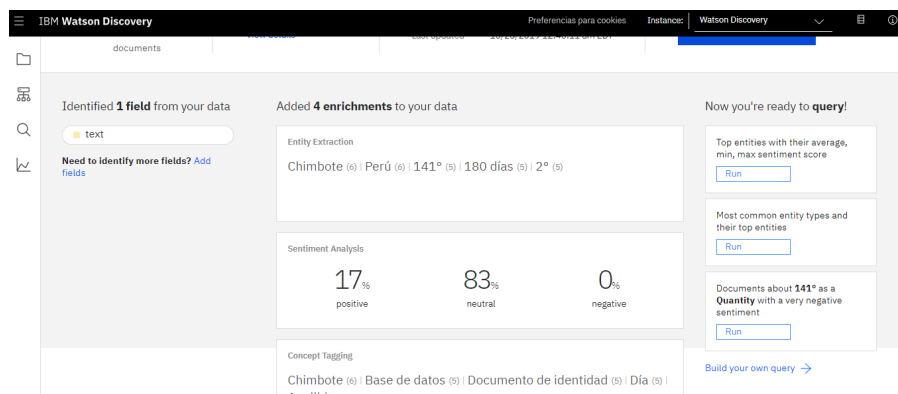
IBM Watson Discovery

Preferencias para cookies

Instance: Watson Discovery

documents

View details

Last updated 10/26/2019 12:46:11 am EDT

Identified 1 field from your data

text

Need to identify more fields? Add fields

Added 4 enrichments to your data

Entity Extraction

Chimbote (6) | Perú (6) | 141° (5) | 180 días (5) | 2° (5)

Sentiment Analysis

17% positive

83% neutral

0% negative

Concept Tagging

Chimbote (6) | Base de datos (5) | Documento de identidad (5) | Día (5) | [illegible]

Now you're ready to query!

Top entities with their average, min, max sentiment score

Run

Most common entity types and their top entities

Run

Documents about 141° as a Quantity with a very negative sentiment

Run

Build your own query →